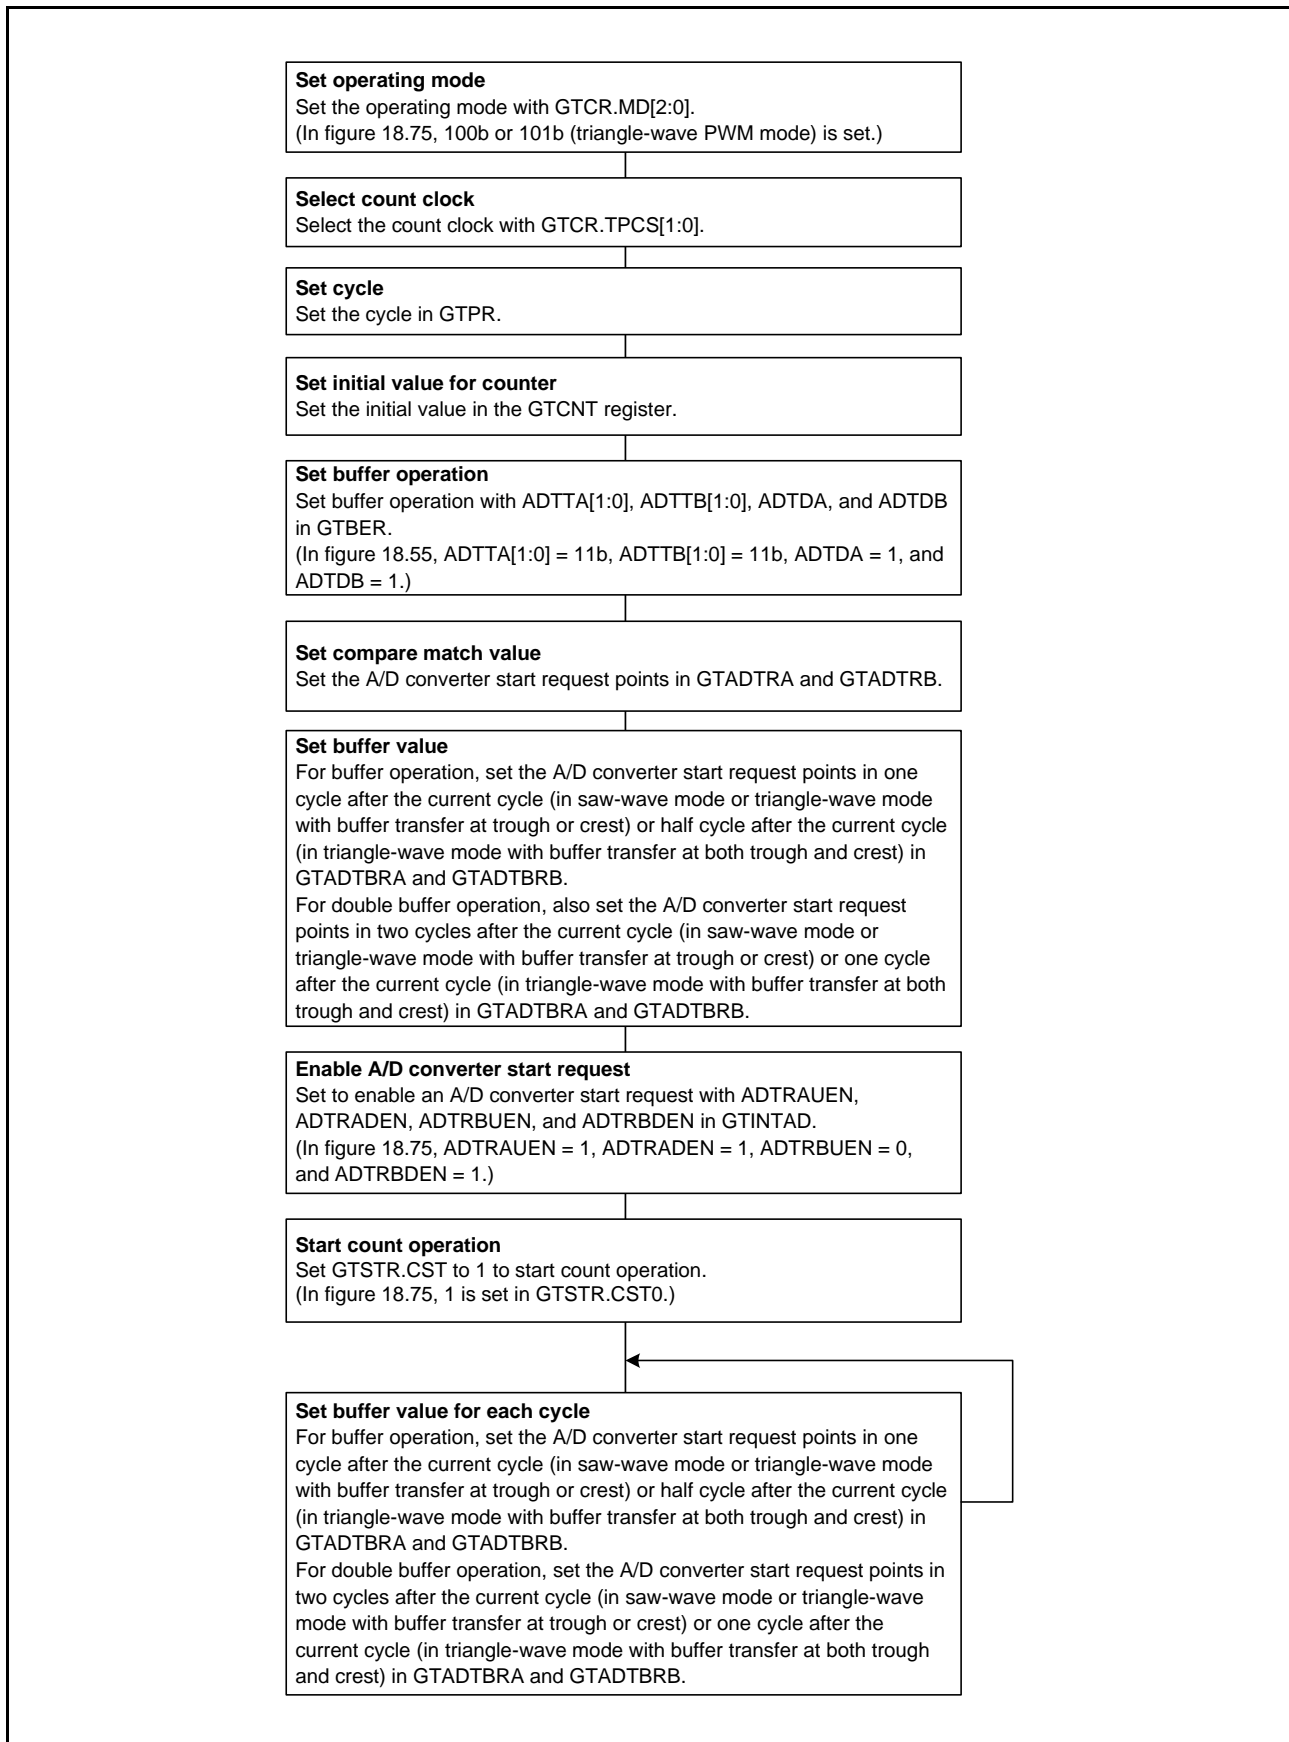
**Set operating mode**
Set the operating mode with GTCR.MD[2:0].
(In figure 18.75, 100b or 101b (triangle-wave PWM mode) is set.)

**Select count clock**
Select the count clock with GTCR.TPCS[1:0].

**Set cycle**
Set the cycle in GTPR.

**Set initial value for counter**
Set the initial value in the GTCNT register.

**Set buffer operation**
Set buffer operation with ADTTA[1:0], ADTTB[1:0], ADTDA, and ADTDB in GTBER.
(In figure 18.55, ADTTA[1:0] = 11b, ADTTB[1:0] = 11b, ADTDA = 1, and ADTDB = 1.)

**Set compare match value**
Set the A/D converter start request points in GTADTRA and GTADTRB.

**Set buffer value**
For buffer operation, set the A/D converter start request points in one cycle after the current cycle (in saw-wave mode or triangle-wave mode with buffer transfer at trough or crest) or half cycle after the current cycle (in triangle-wave mode with buffer transfer at both trough and crest) in GTADTBRA and GTADTBRB.
For double buffer operation, also set the A/D converter start request points in two cycles after the current cycle (in saw-wave mode or triangle-wave mode with buffer transfer at trough or crest) or one cycle after the current cycle (in triangle-wave mode with buffer transfer at both trough and crest) in GTADTBRA and GTADTBRB.

**Enable A/D converter start request**
Set to enable an A/D converter start request with ADTRAUEN, ADTRADEN, ADTRBUEN, and ADTRBDEN in GTINTAD.
(In figure 18.75, ADTRAUEN = 1, ADTRADEN = 1, ADTRBUEN = 0, and ADTRBDEN = 1.)

**Start count operation**
Set GTSTR.CST to 1 to start count operation.
(In figure 18.75, 1 is set in GTSTR.CST0.)

**Set buffer value for each cycle**
For buffer operation, set the A/D converter start request points in one cycle after the current cycle (in saw-wave mode or triangle-wave mode with buffer transfer at trough or crest) or half cycle after the current cycle (in triangle-wave mode with buffer transfer at both trough and crest) in GTADTBRA and GTADTBRB.
For double buffer operation, set the A/D converter start request points in two cycles after the current cycle (in saw-wave mode or triangle-wave mode with buffer transfer at trough or crest) or one cycle after the current cycle (in triangle-wave mode with buffer transfer at both trough and crest) in GTADTBRA and GTADTBRB.